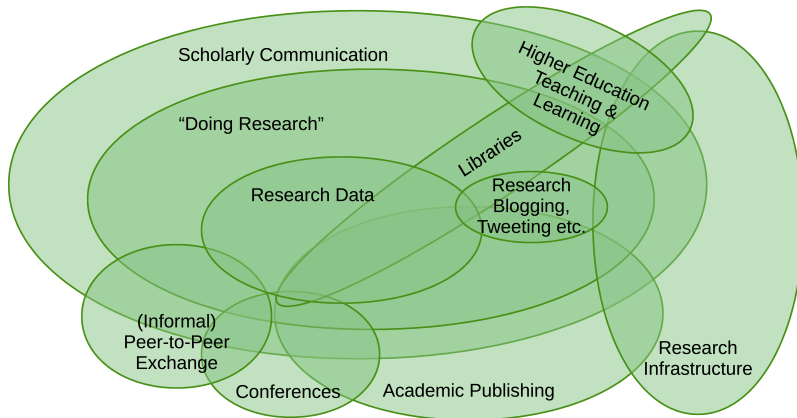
Scholarly Communication

"Doing Research"

Higher Education Teaching & Learning

Libraries

Research Data

Research Blogging, Tweeting etc.

(Informal) Peer-to-Peer Exchange

Conferences

Academic Publishing

Research Infrastructure